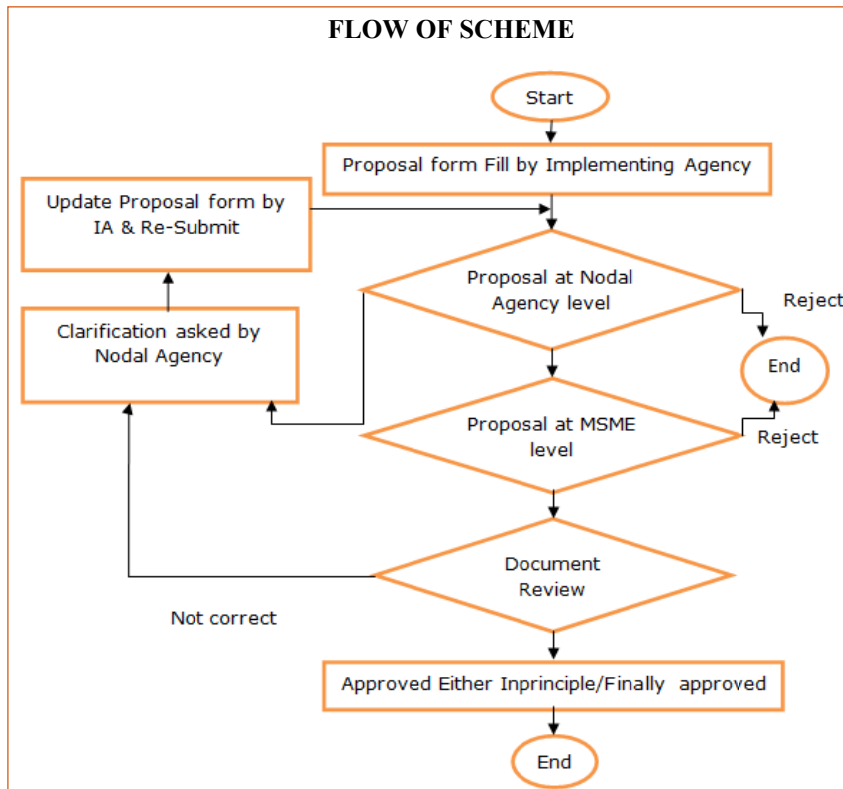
FLOW OF SCHEME

Start

Proposal form Fill by Implementing Agency

Update Proposal form by IA & Re-Submit

Proposal at Nodal Agency level

Reject

Clarification asked by Nodal Agency

End

Proposal at MSME level

Reject

Document Review

Not correct

Approved Either Inprinciple/Finally approved

End